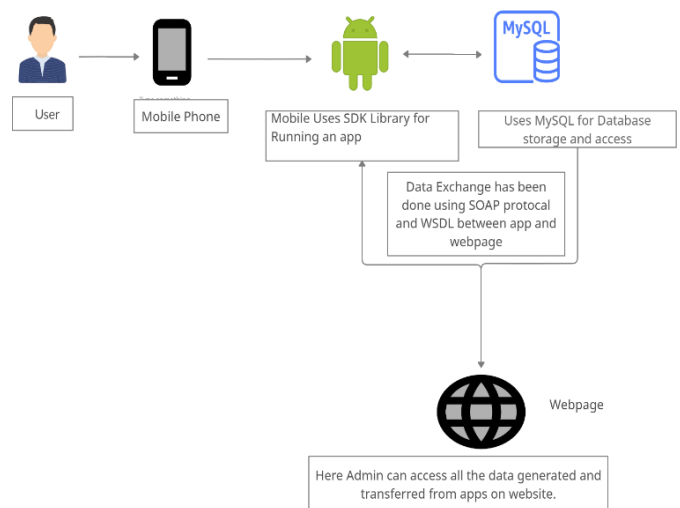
MySQL

User

Mobile Phone

Mobile Uses SDK Library for Running an app

Uses MySQL for Database storage and access

Data Exchange has been done using SOAP protocal and WSDL between app and webpage

Webpage

Here Admin can access all the data generated and transferred from apps on website.